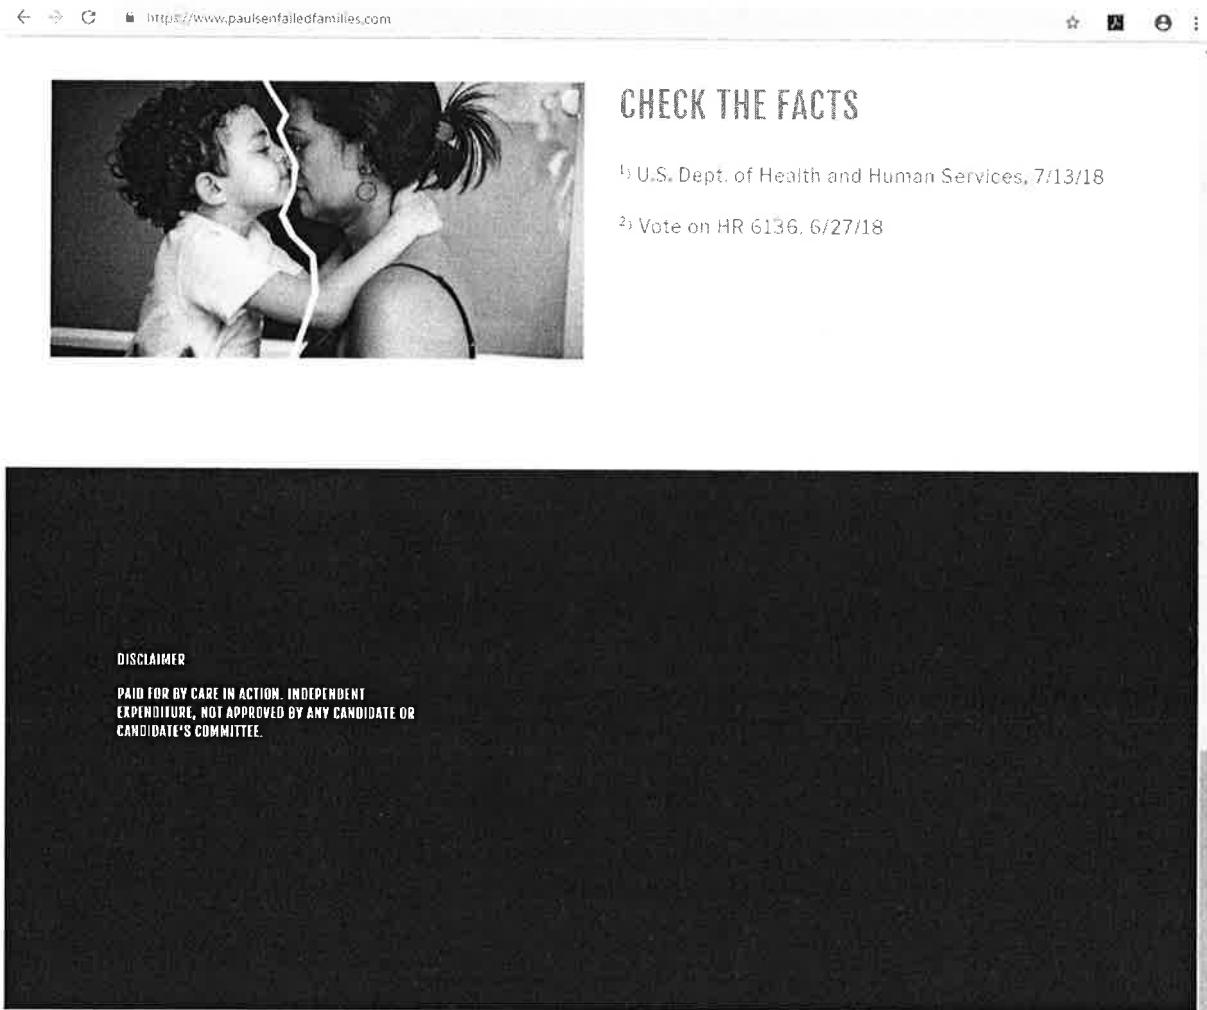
https://www.paulsenfailedfamilies.com

CHECK THE FACTS

$^{1)}$ U.S. Dept. of Health and Human Services, 7/13/18

$^{2)}$ Vote on HR 6136, 6/27/18

DISCLAIMER

PAID FOR BY CARE IN ACTION. INDEPENDENT EXPENDITURE, NOT APPROVED BY ANY CANDIDATE OR CANDIDATE'S COMMITTEE.